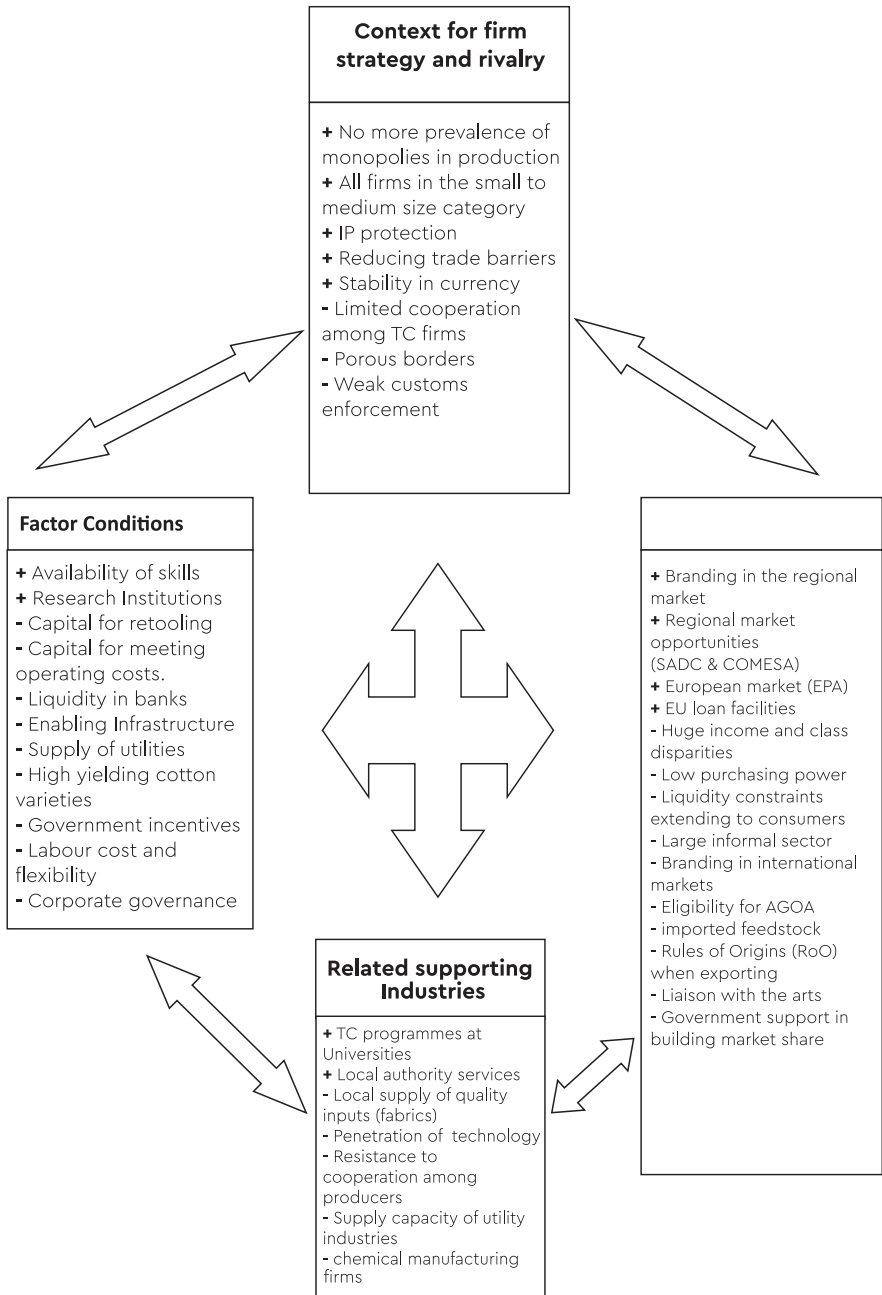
Context for firm strategy and rivalry

+ No more prevalence of monopolies in production
+ All firms in the small to medium size category
+ IP protection
+ Reducing trade barriers
+ Stability in currency
- Limited cooperation among TC firms
- Porous borders
- Weak customs enforcement

Factor Conditions

+ Availability of skills
+ Research Institutions
- Capital for retooling
- Capital for meeting operating costs.
- Liquidity in banks
- Enabling Infrastructure
- Supply of utilities
- High yielding cotton varieties
- Government incentives
- Labour cost and flexibility
- Corporate governance

+ Branding in the regional market
+ Regional market opportunities (SADC & COMESA)
+ European market (EPA)
+ EU loan facilities
- Huge income and class disparities
- Low purchasing power
- Liquidity constraints extending to consumers
- Large informal sector
- Branding in international markets
- Eligibility for AGOA
- imported feedstock
- Rules of Origins (RoO) when exporting
- Liaison with the arts
- Government support in building market share

Related supporting Industries

+ TC programmes at Universities
+ Local authority services
- Local supply of quality inputs (fabrics)
- Penetration of technology
- Resistance to cooperation among producers
- Supply capacity of utility industries
- chemical manufacturing firms